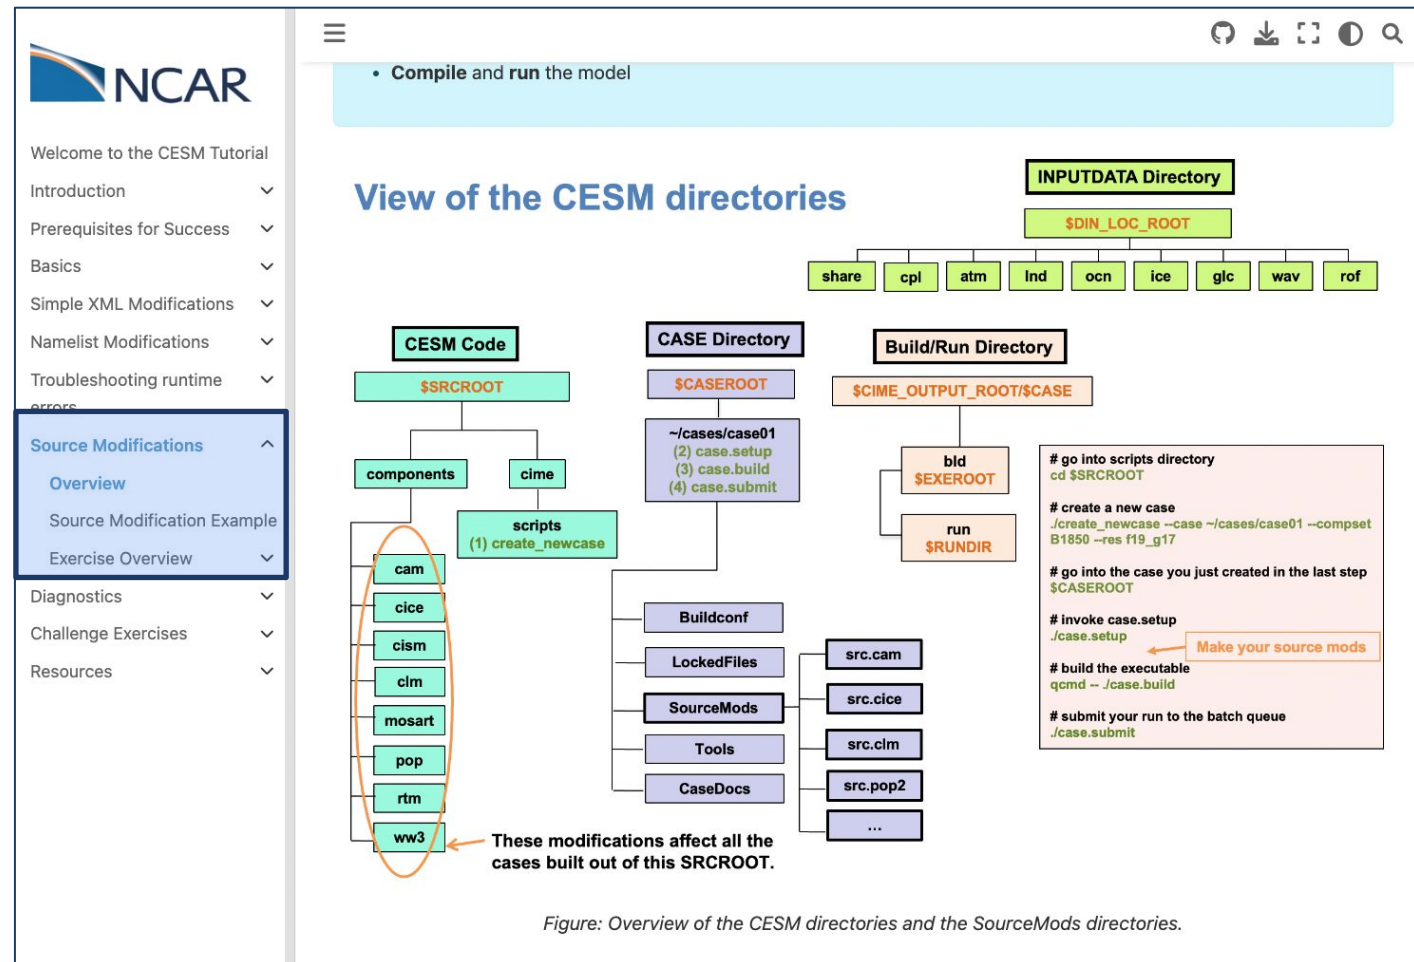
NCAR

Welcome to the CESM Tutorial
Introduction
Prerequisites for Success
Basics
Simple XML Modifications
Namelist Modifications
Troubleshooting runtime errors
Source Modifications
Overview
Source Modification Example
Exercise Overview
Diagnostics
Challenge Exercises
Resources

• **Compile** and **run** the model

View of the CESM directories

INPUTDATA Directory
$DIN_LOC_ROOT
share
cpl
atm
lnd
ocn
ice
glc
wav
rof

CESM Code
$SRCROOT
components
cime
scripts
(1) create_newcase
cam
cice
cism
clm
mosart
pop
rtm
ww3

These modifications affect all the cases built out of this SRCROOT.

CASE Directory
$CASEROOT
~/cases/case01
(2) case.setup
(3) case.build
(4) case.submit
Buildconf
LockedFiles
SourceMods
Tools
CaseDocs
src.cam
src.cice
src.clm
src.pop2
...

Build/Run Directory
$CIME_OUTPUT_ROOT/$CASE
bld
$EXEROOT
run
$RUNDIR

# go into scripts directory
cd $SRCROOT

# create a new case
./create_newcase --case ~/cases/case01 --compset B1850 --res f19_g17

# go into the case you just created in the last step
$CASEROOT

# invoke case.setup
./case.setup
Make your source mods

# build the executable
qcmd -- ./case.build

# submit your run to the batch queue
./case.submit

Figure: Overview of the CESM directories and the SourceMods directories.